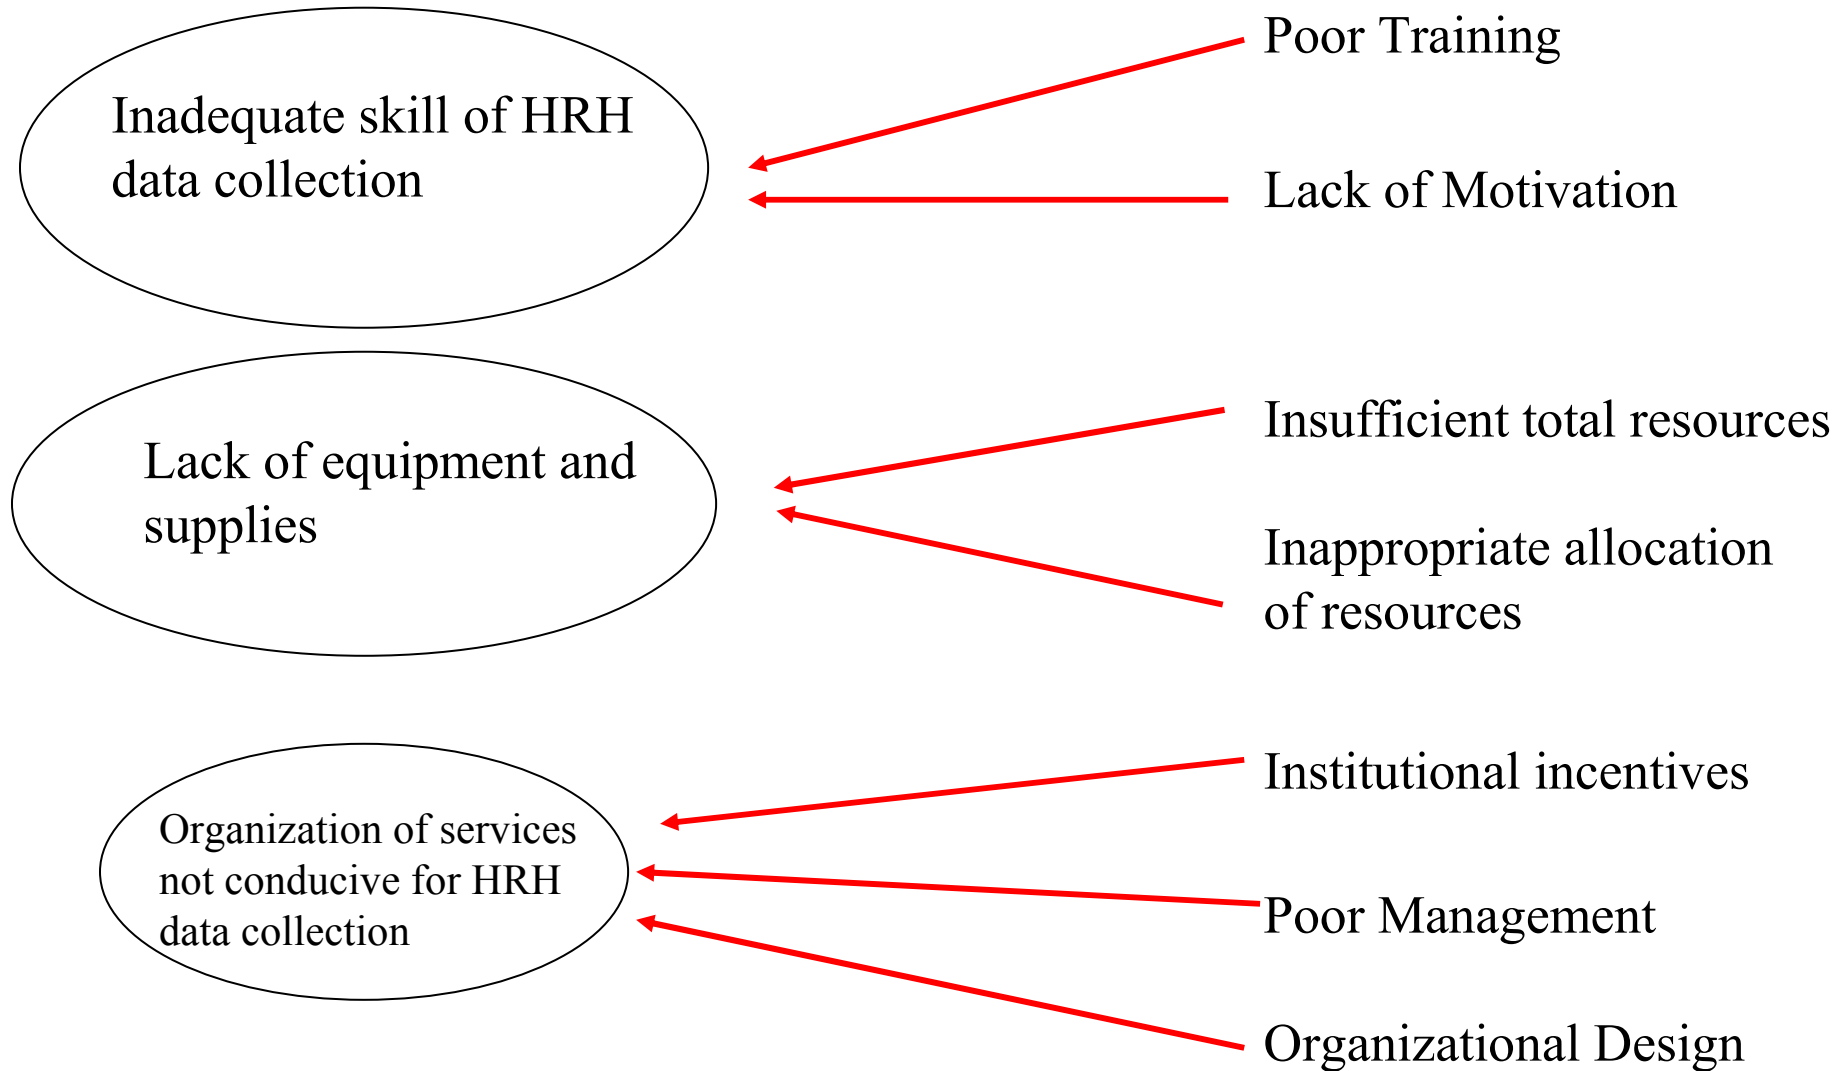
Inadequate skill of HRH data collection

Poor Training

Lack of Motivation

Lack of equipment and supplies

Insufficient total resources

Inappropriate allocation of resources

Organization of services not conducive for HRH data collection

Institutional incentives

Poor Management

Organizational Design